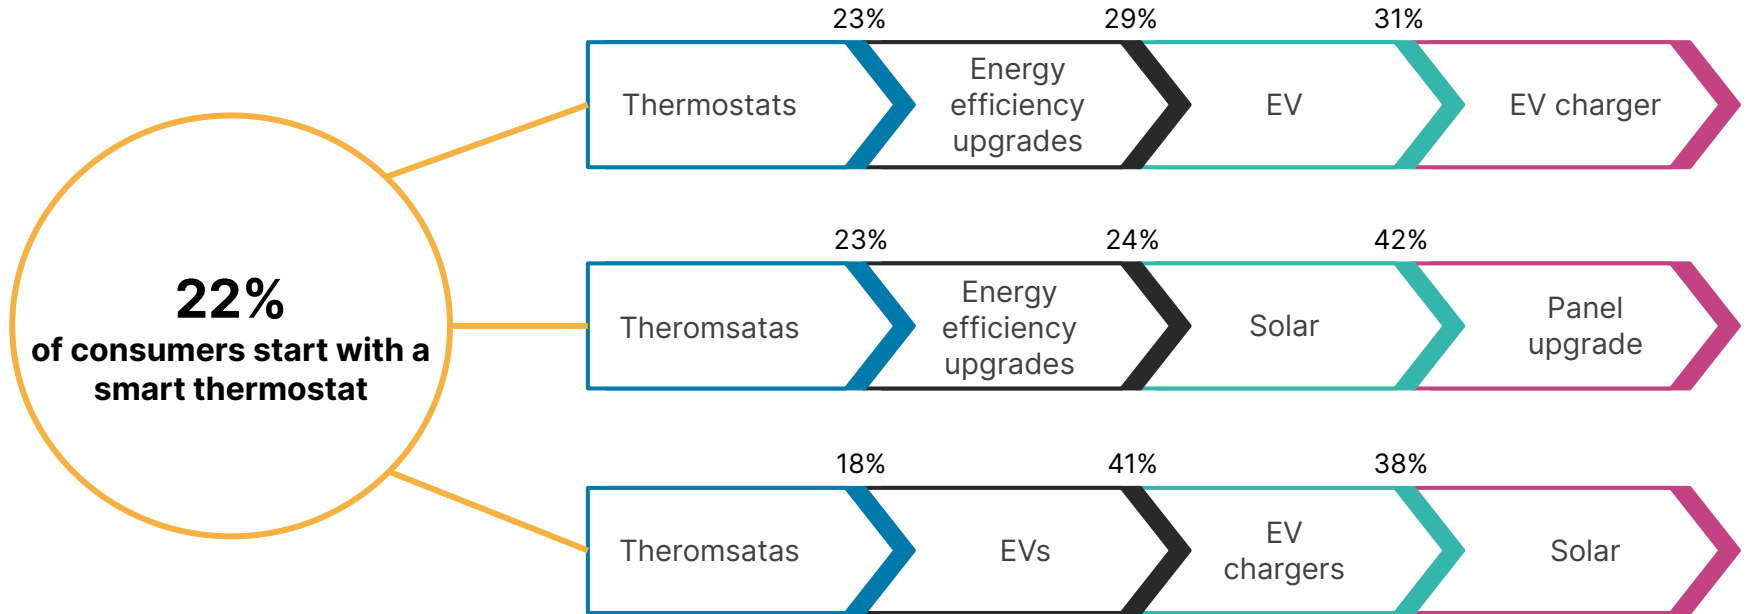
22%
of consumers start with a smart thermostat

23% 29% 31%

Thermostats

Energy efficiency upgrades

EV

EV charger

23% 24% 42%

Theromsatas

Energy efficiency upgrades

Solar

Panel upgrade

18% 41% 38%

Theromsatas

EVs

EV chargers

Solar